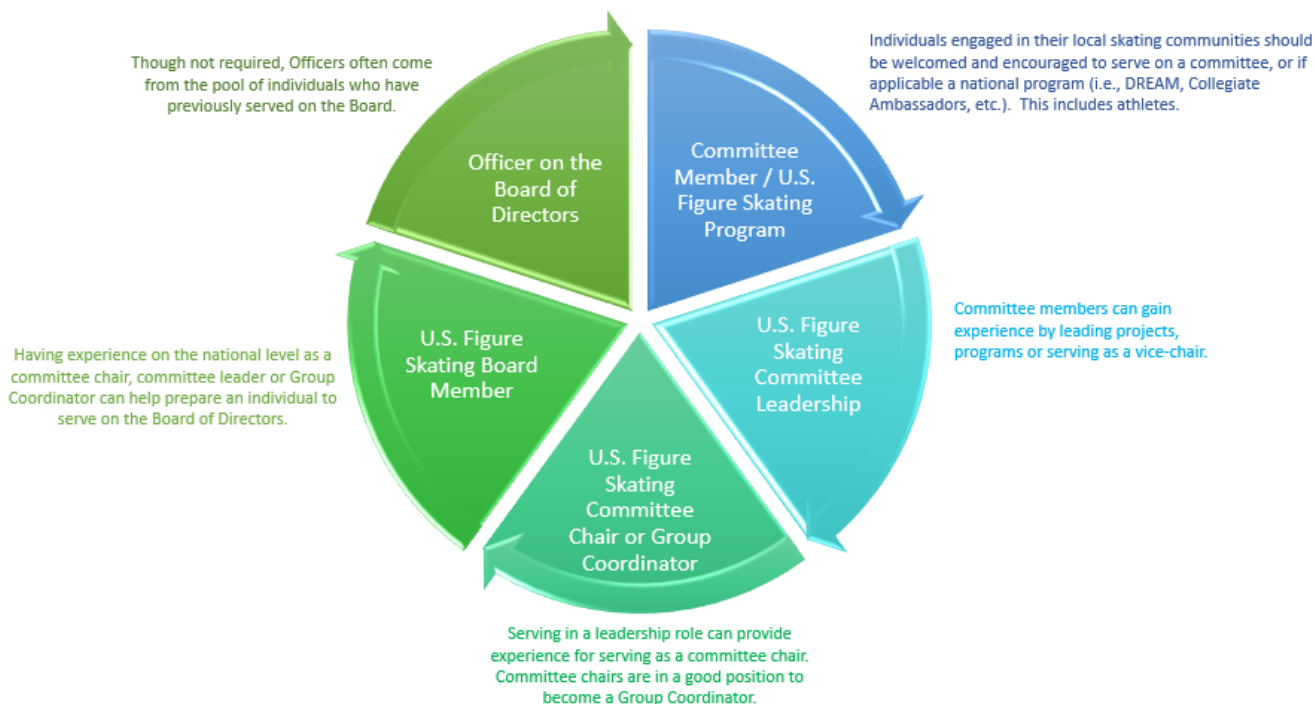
Though not required, Officers often come from the pool of individuals who have previously served on the Board.

Officer on the Board of Directors

Individuals engaged in their local skating communities should be welcomed and encouraged to serve on a committee, or if applicable a national program (i.e., DREAM, Collegiate Ambassadors, etc.). This includes athletes.

Committee Member / U.S. Figure Skating Program

Committee members can gain experience by leading projects, programs or serving as a vice-chair.

U.S. Figure Skating Committee Leadership

U.S. Figure Skating Committee Chair or Group Coordinator

Serving in a leadership role can provide experience for serving as a committee chair. Committee chairs are in a good position to become a Group Coordinator.

U.S. Figure Skating Board Member

Having experience on the national level as a committee chair, committee leader or Group Coordinator can help prepare an individual to serve on the Board of Directors.